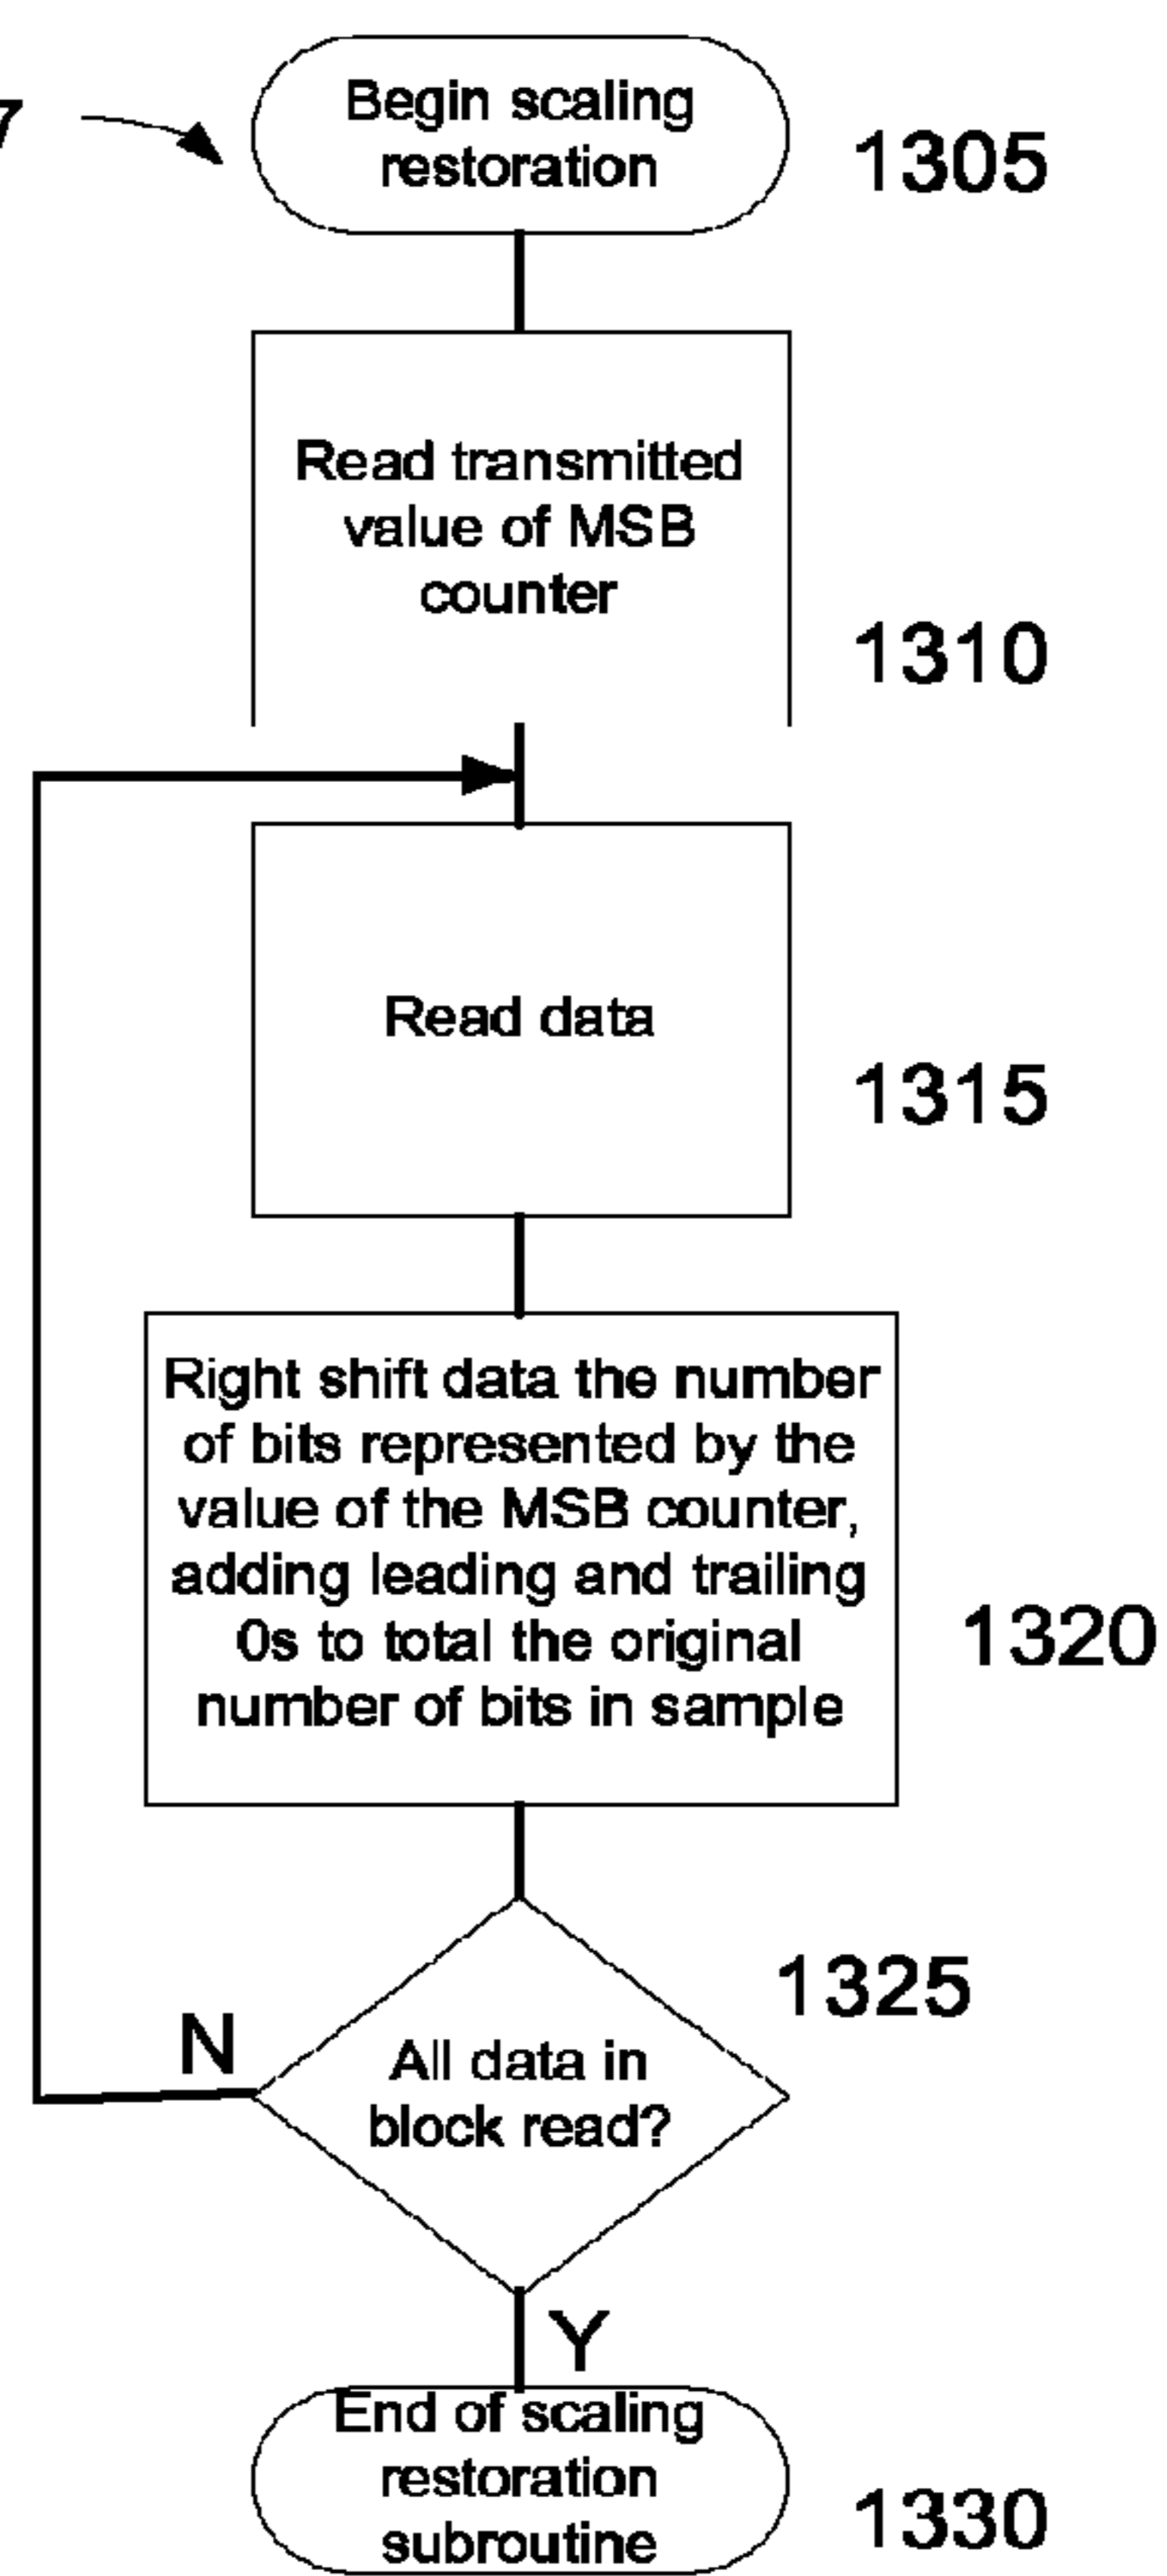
7

Begin scaling restoration

1305

Read transmitted value of MSB counter

1310

Read data

1315

Right shift data the number of bits represented by the value of the MSB counter, adding leading and trailing 0s to total the original number of bits in sample

1320

1325

N

All data in block read?

Y

End of scaling restoration subroutine

1330